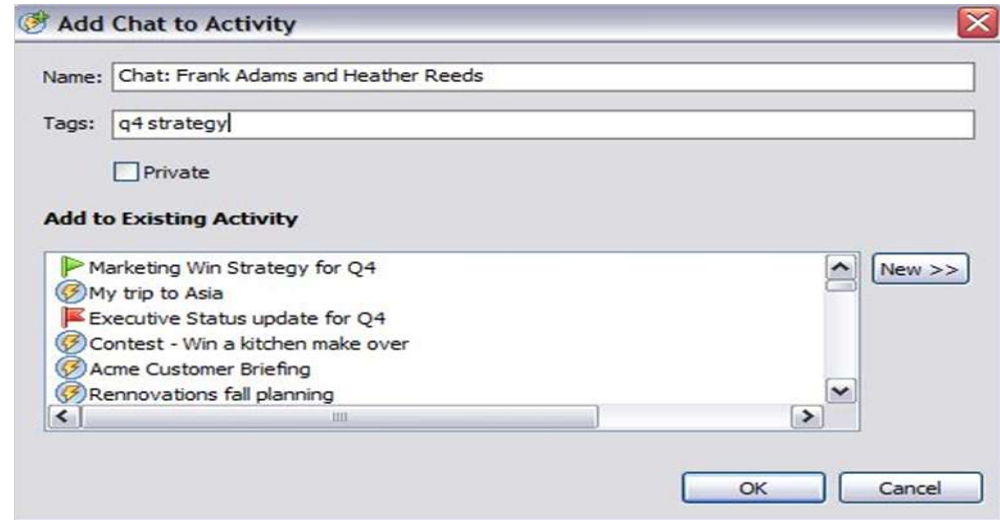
Add Chat to Activity

Name: Chat: Frank Adams and Heather Reeds

Tags: q4 strategy

Private

Add to Existing Activity

Marketing Win Strategy for Q4
My trip to Asia
Executive Status update for Q4
Contest - Win a kitchen make over
Acme Customer Briefing
Rennovations fall planning

New >>

OK

Cancel